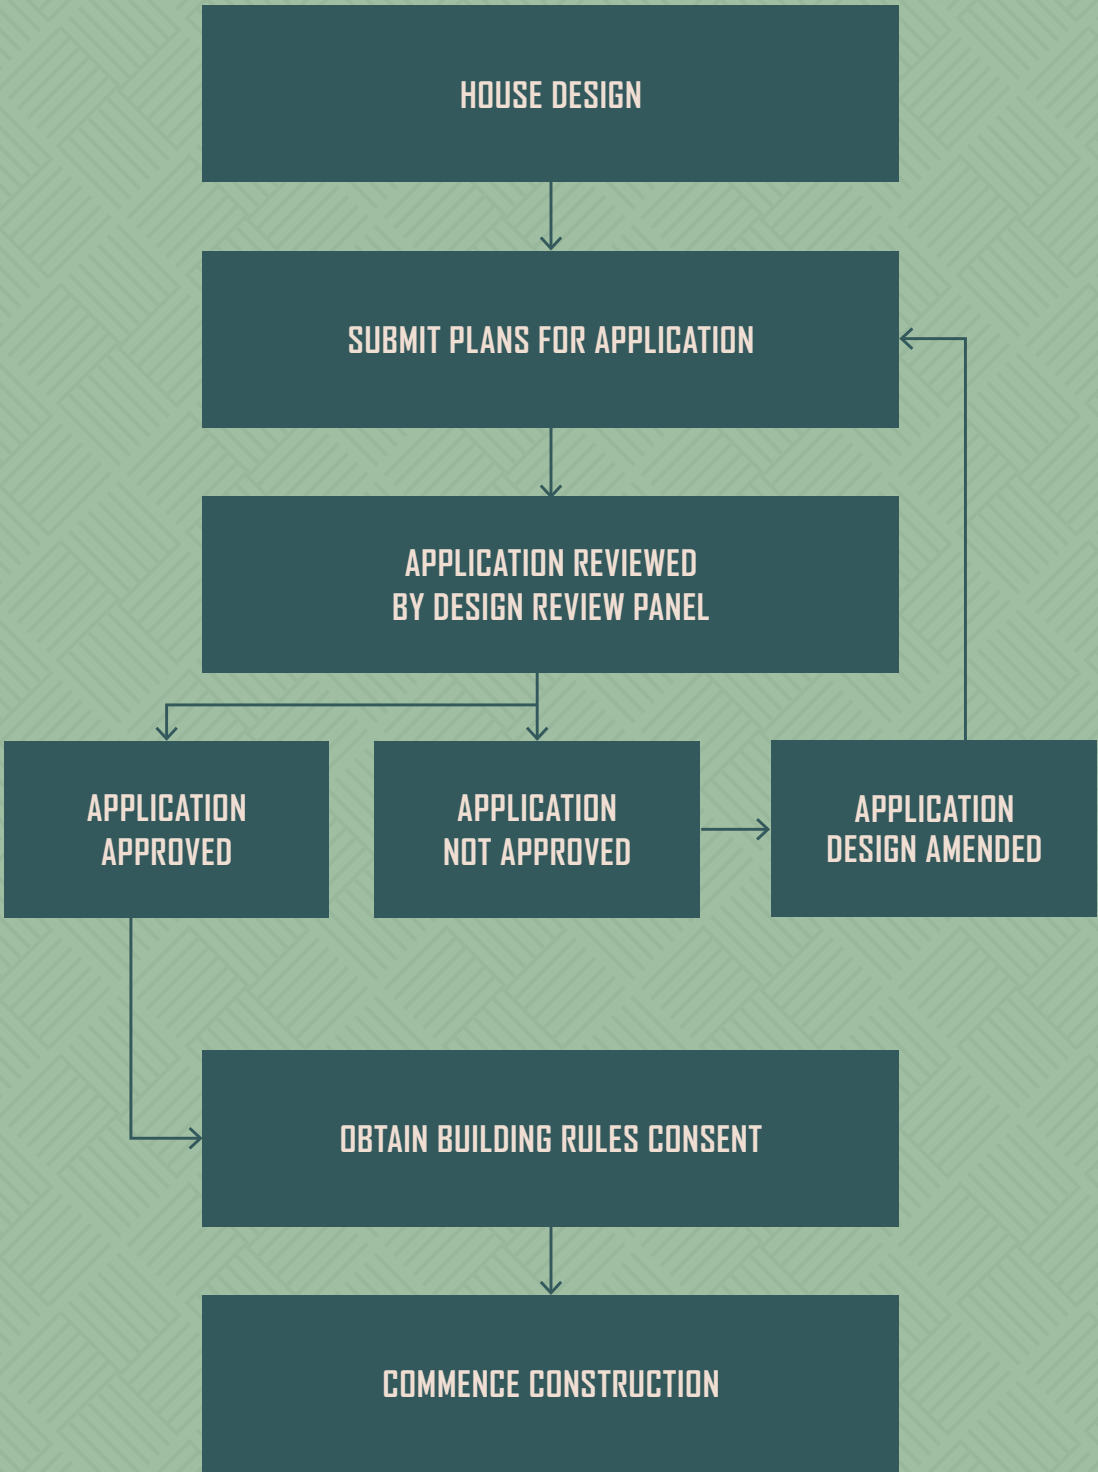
HOUSE DESIGN

SUBMIT PLANS FOR APPLICATION

APPLICATION REVIEWED BY DESIGN REVIEW PANEL

APPLICATION APPROVED

APPLICATION NOT APPROVED

APPLICATION DESIGN AMENDED

OBTAIN BUILDING RULES CONSENT

COMMENCE CONSTRUCTION